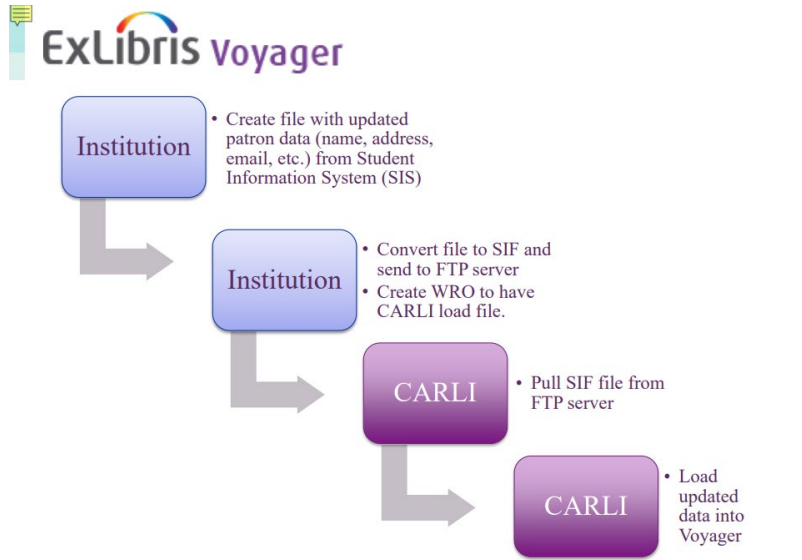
ExLibris Voyager

Institution

• Create file with updated patron data (name, address, email, etc.) from Student Information System (SIS)

Institution

• Convert file to SIF and send to FTP server
• Create WRO to have CARLI load file.

CARLI

• Pull SIF file from FTP server

CARLI

• Load updated data into Voyager